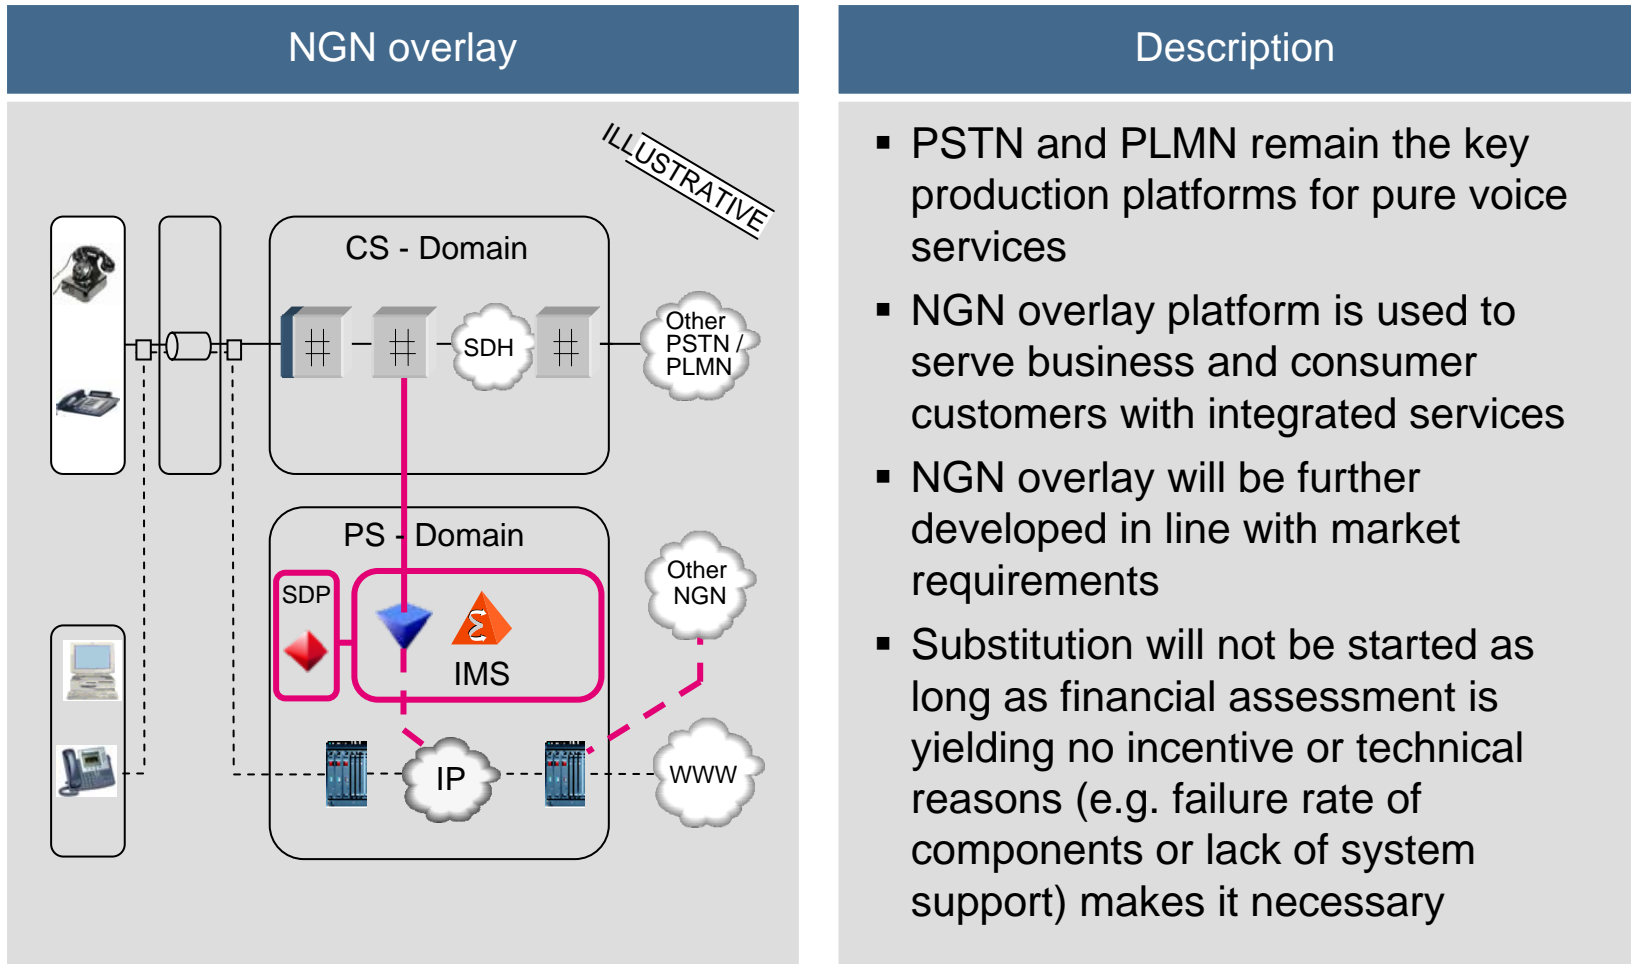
NGN overlay

ILLUSTRATIVE

CS - Domain

SDH

Other PSTN / PLMN

PS - Domain

SDP

IMS

Other NGN

IP

WWW

Description

▪ PSTN and PLMN remain the key production platforms for pure voice services

▪ NGN overlay platform is used to serve business and consumer customers with integrated services

▪ NGN overlay will be further developed in line with market requirements

▪ Substitution will not be started as long as financial assessment is yielding no incentive or technical reasons (e.g. failure rate of components or lack of system support) makes it necessary